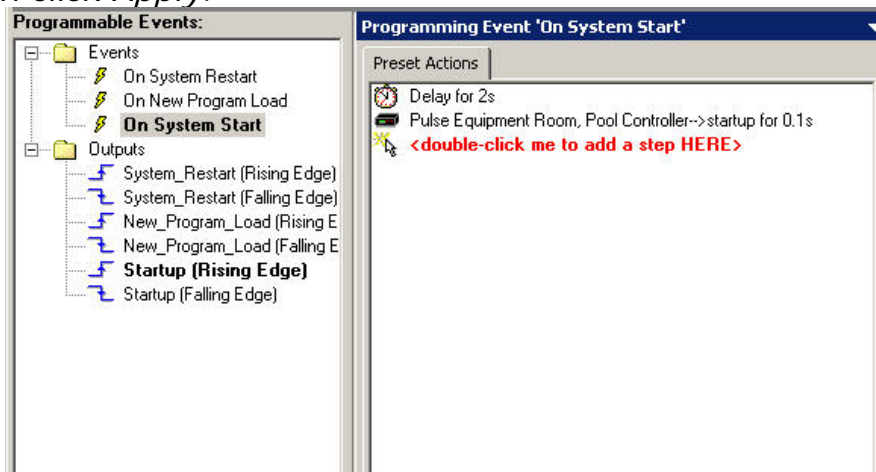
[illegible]

Programmable Events:

Events
On System Restart
On New Program Load
On System Start
Outputs
System_Restart (Rising Edge)
System_Restart (Falling Edge)
New_Program_Load (Rising E
New_Program_Load (Falling E
Startup (Rising Edge)
Startup (Falling Edge)

Programming Event 'On System Start'

Preset Actions

Delay for 2s
Pulse Equipment Room, Pool Controller-->startup for 0.1s
<double-click me to add a step HERE>